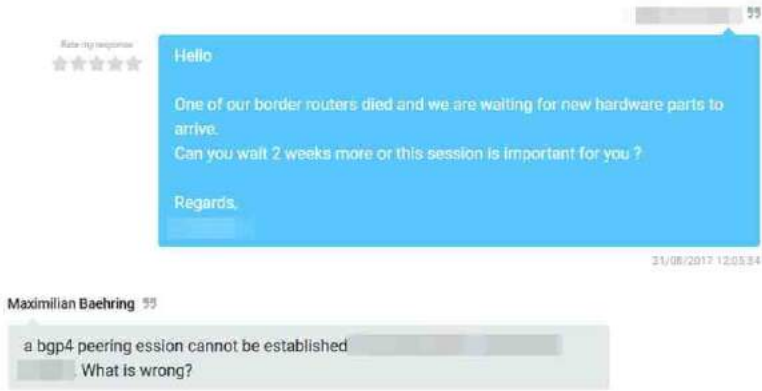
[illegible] ❞

Rate my response

Hello

One of our border routers died and we are waiting for new hardware parts to arrive.
Can you wait 2 weeks more or this session is important for you ?

Regards,
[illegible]

31/08/2017 12:05:34

Maximilian Baehring ❞

a bgp4 peering ession cannot be established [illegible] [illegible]. What is wrong?